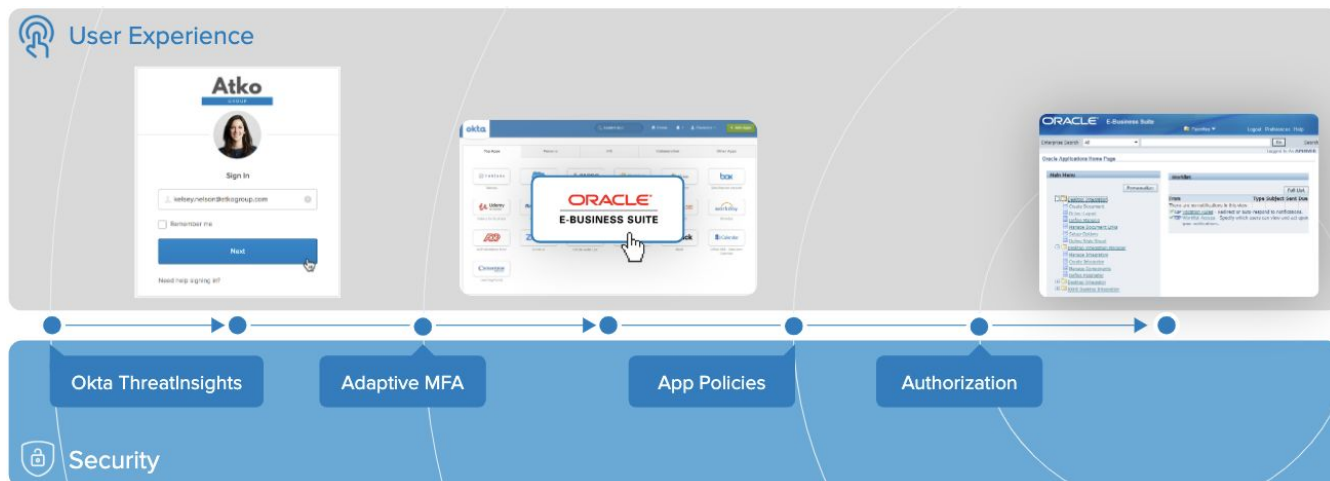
User Experience

Atko
GROUP

Sign In

kelsey.nelson@atkogroup.com

Remember me

Next

Need help signing in?

okta

box

ORACLE
E-BUSINESS SUITE

ORACLE E-Business Suite

Oracle Applications Home Page

Main Menu

Worklist

Okta ThreatInsights

Adaptive MFA

App Policies

Authorization

Security